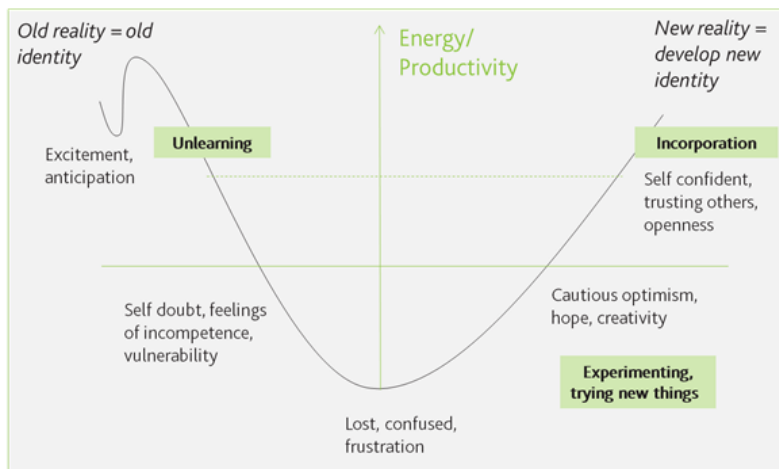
Old reality = old identity

Energy/ Productivity

New reality = develop new identity

Unlearning

Incorporation

Excitement, anticipation

Self confident, trusting others, openness

Self doubt, feelings of incompetence, vulnerability

Cautious optimism, hope, creativity

Experimenting, trying new things

Lost, confused, frustration